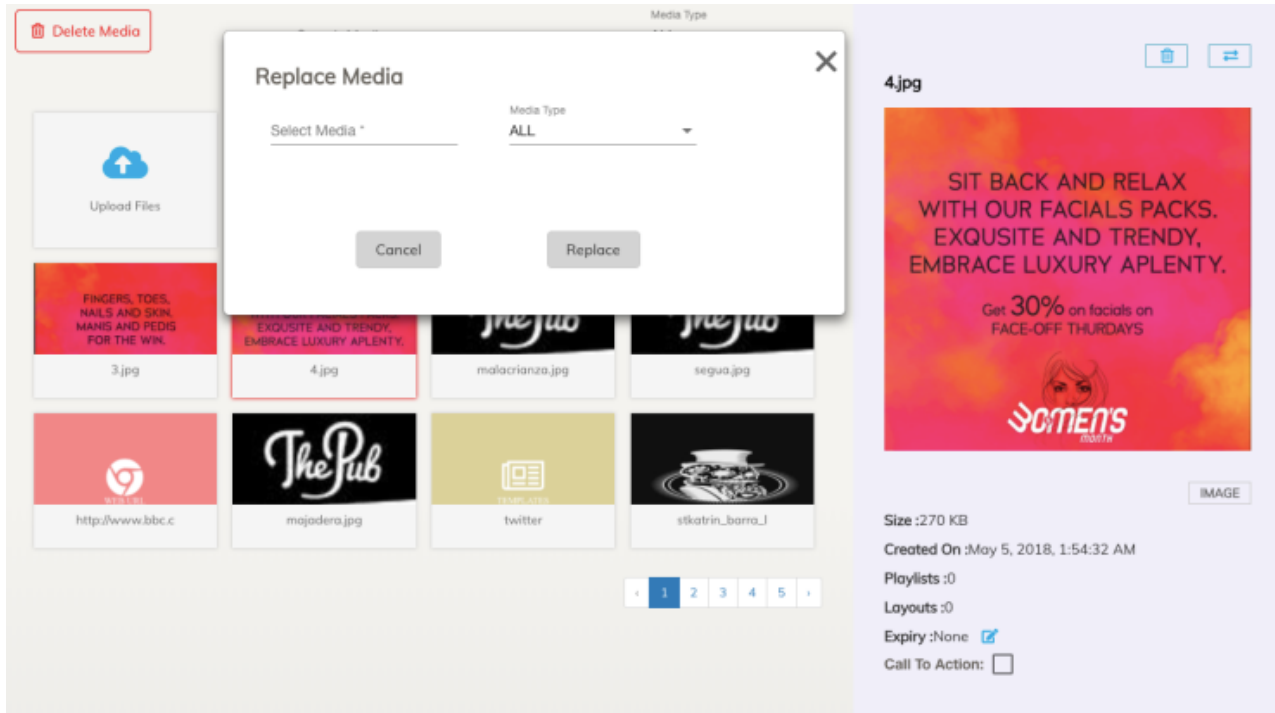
Delete Media

Media Type

Replace Media

Select Media *

Media Type
ALL

Cancel

Replace

Upload Files

FINGERS, TOES, NAILS AND SKIN. MANIS AND PEDIS FOR THE WIN.

3.jpg

EXQUSITE AND TRENDY, EMBRACE LUXURY APLENTY.

4.jpg

The Pub

malacrianza.jpg

The Pub

segua.jpg

WEB URL

http://www.bbc.c

The Pub

majadera.jpg

TEMPLATES

twitter

stkatrin_barra_l

‹ 1 2 3 4 5 ›

4.jpg

SIT BACK AND RELAX WITH OUR FACIALS PACKS. EXQUSITE AND TRENDY, EMBRACE LUXURY APLENTY.

Get 30% on facials on FACE-OFF THURDAYS

WOMEN'S month

IMAGE

Size :270 KB

Created On :May 5, 2018, 1:54:32 AM

Playlists :0

Layouts :0

Expiry :None

Call To Action: